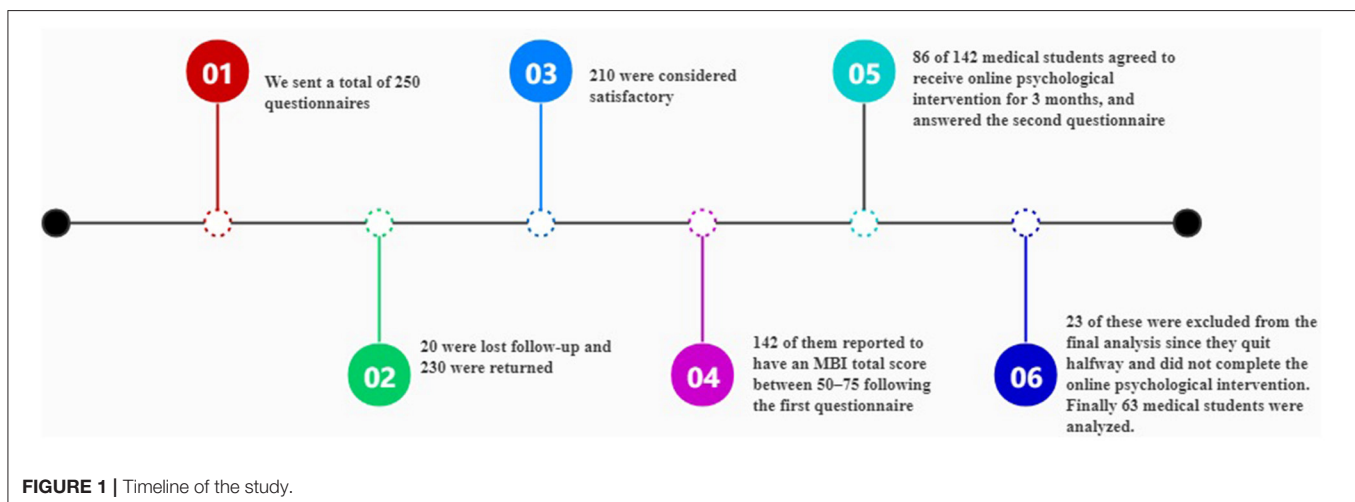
01
We sent a total of 250 questionnaires

02
20 were lost follow-up and 230 were returned

03
210 were considered satisfactory

04
142 of them reported to have an MBI total score between 50–75 following the first questionnaire

05
86 of 142 medical students agreed to receive online psychological intervention for 3 months, and answered the second questionnaire

06
23 of these were excluded from the final analysis since they quit halfway and did not complete the online psychological intervention. Finally 63 medical students were analyzed.

FIGURE 1 | Timeline of the study.